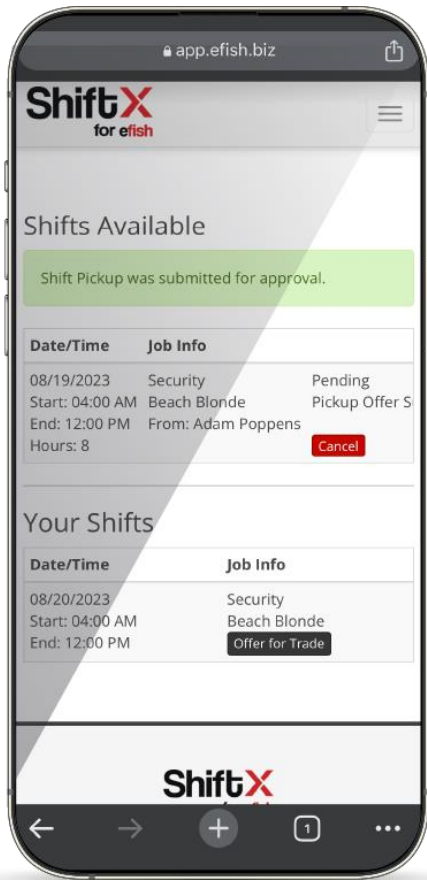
app.efish.biz

ShiftX
for efish

Shifts Available

Shift Pickup was submitted for approval.

| Date/Time | Job Info | |
|---|---|---|
| 08/19/2023 Start: 04:00 AM End: 12:00 PM Hours: 8 | Security Beach Blonde From: Adam Poppens | Pending Pickup Offer S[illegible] Cancel |

Your Shifts

| Date/Time | Job Info |
|---|---|
| 08/20/2023 Start: 04:00 AM End: 12:00 PM | Security Beach Blonde Offer for Trade |

ShiftX
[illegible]

1